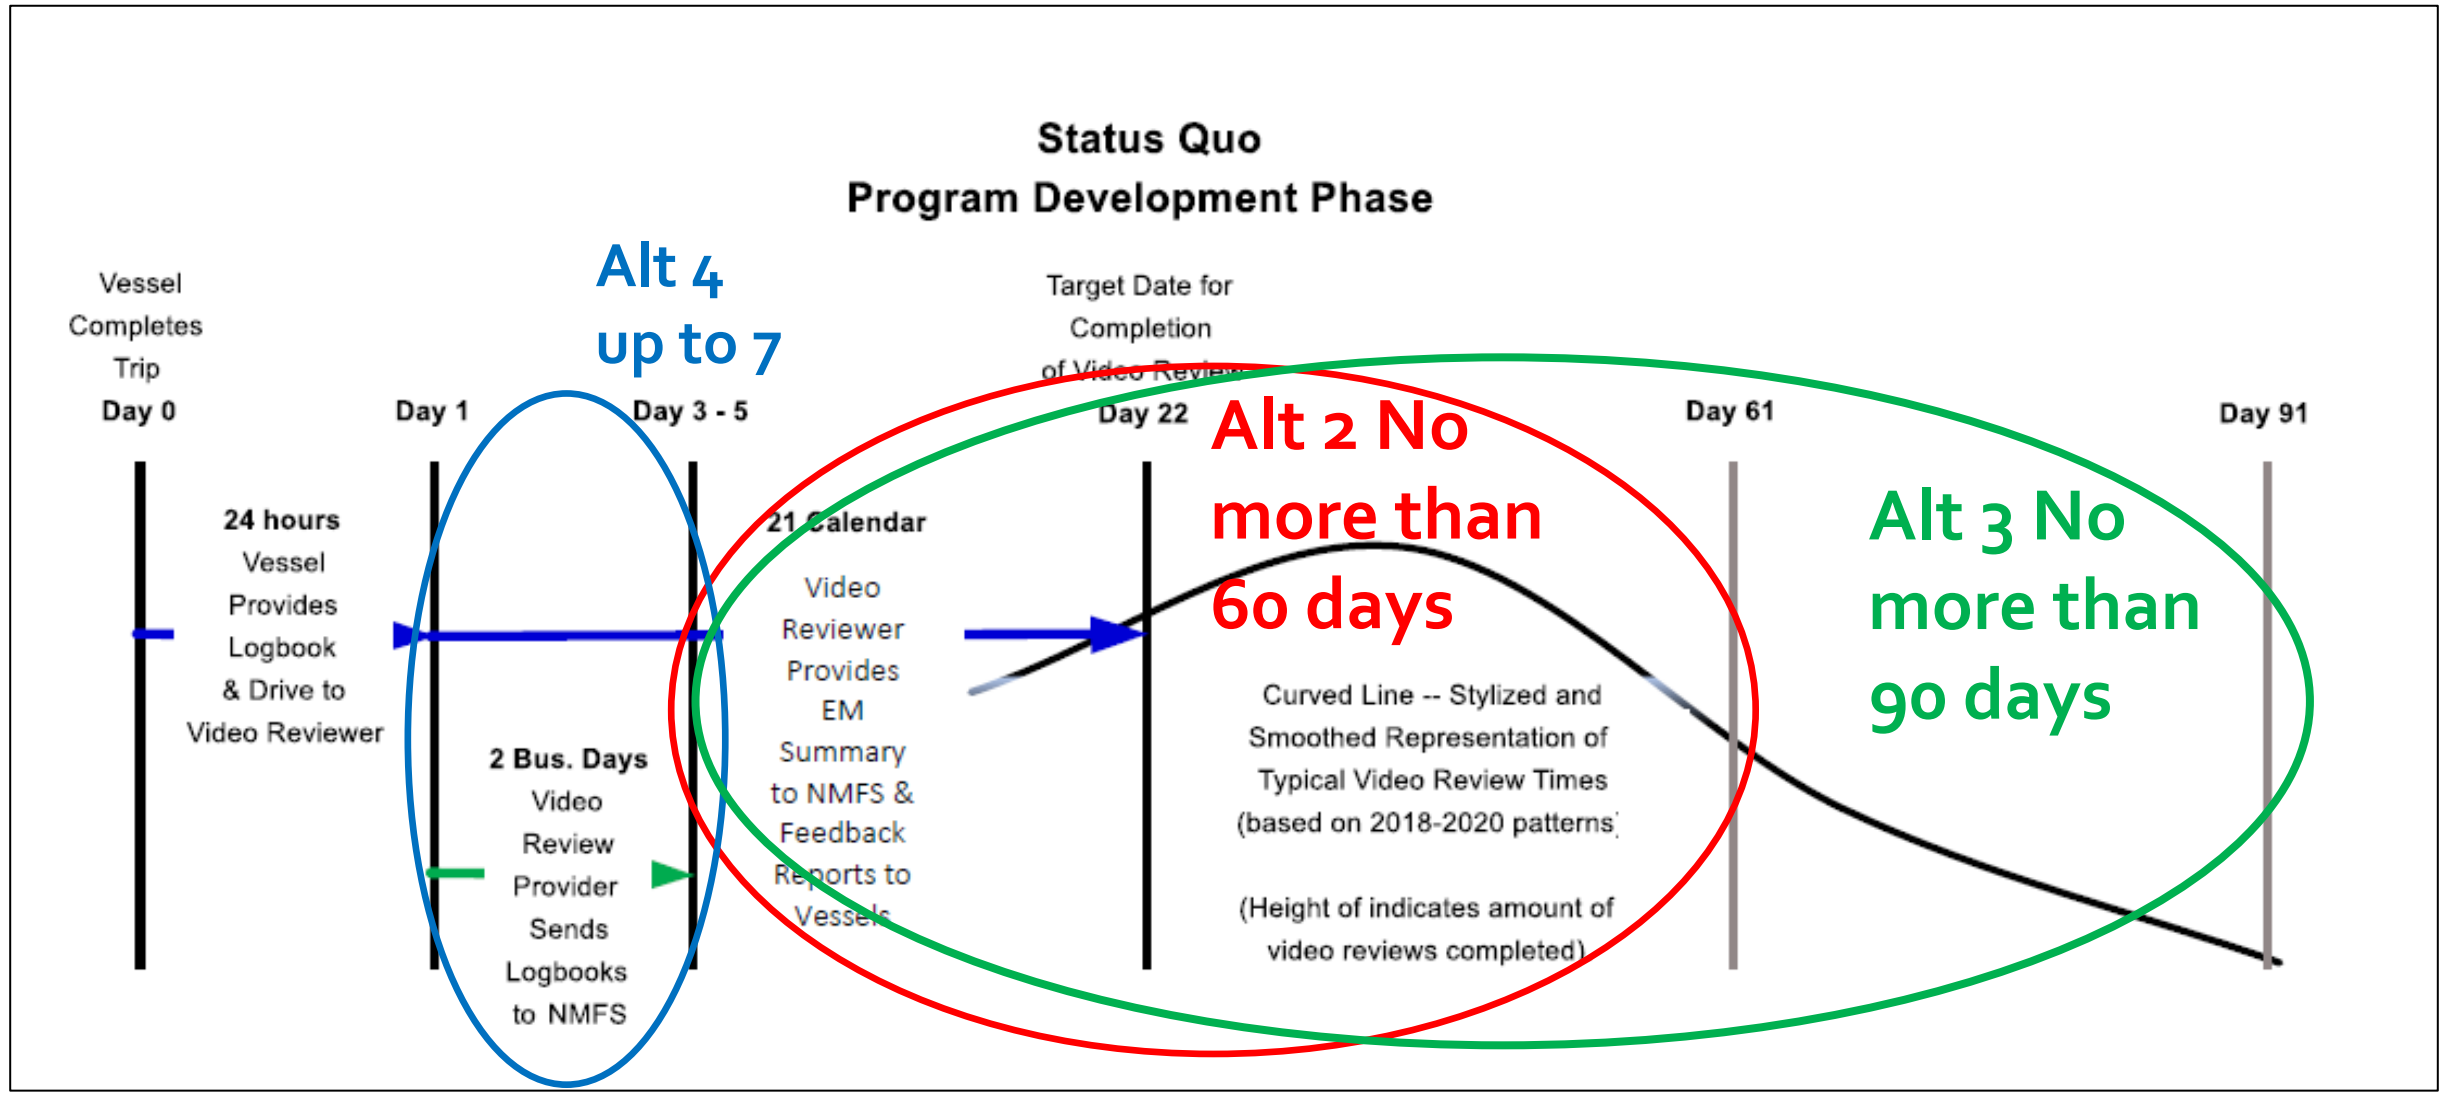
Status Quo
Program Development Phase

Alt 4
up to 7

Vessel Completes Trip
Day 0

Day 1

Day 3 - 5

Target Date for Completion of Video Review
Day 22

Day 61

Day 91

Alt 2 No more than 60 days

Alt 3 No more than 90 days

24 hours
Vessel Provides Logbook & Drive to Video Reviewer

2 Bus. Days
Video Review Provider Sends Logbooks to NMFS

21 Calendar
Video Reviewer Provides EM Summary to NMFS & Feedback Reports to Vessels

Curved Line -- Stylized and Smoothed Representation of Typical Video Review Times (based on 2018-2020 patterns)

(Height of indicates amount of video reviews completed)